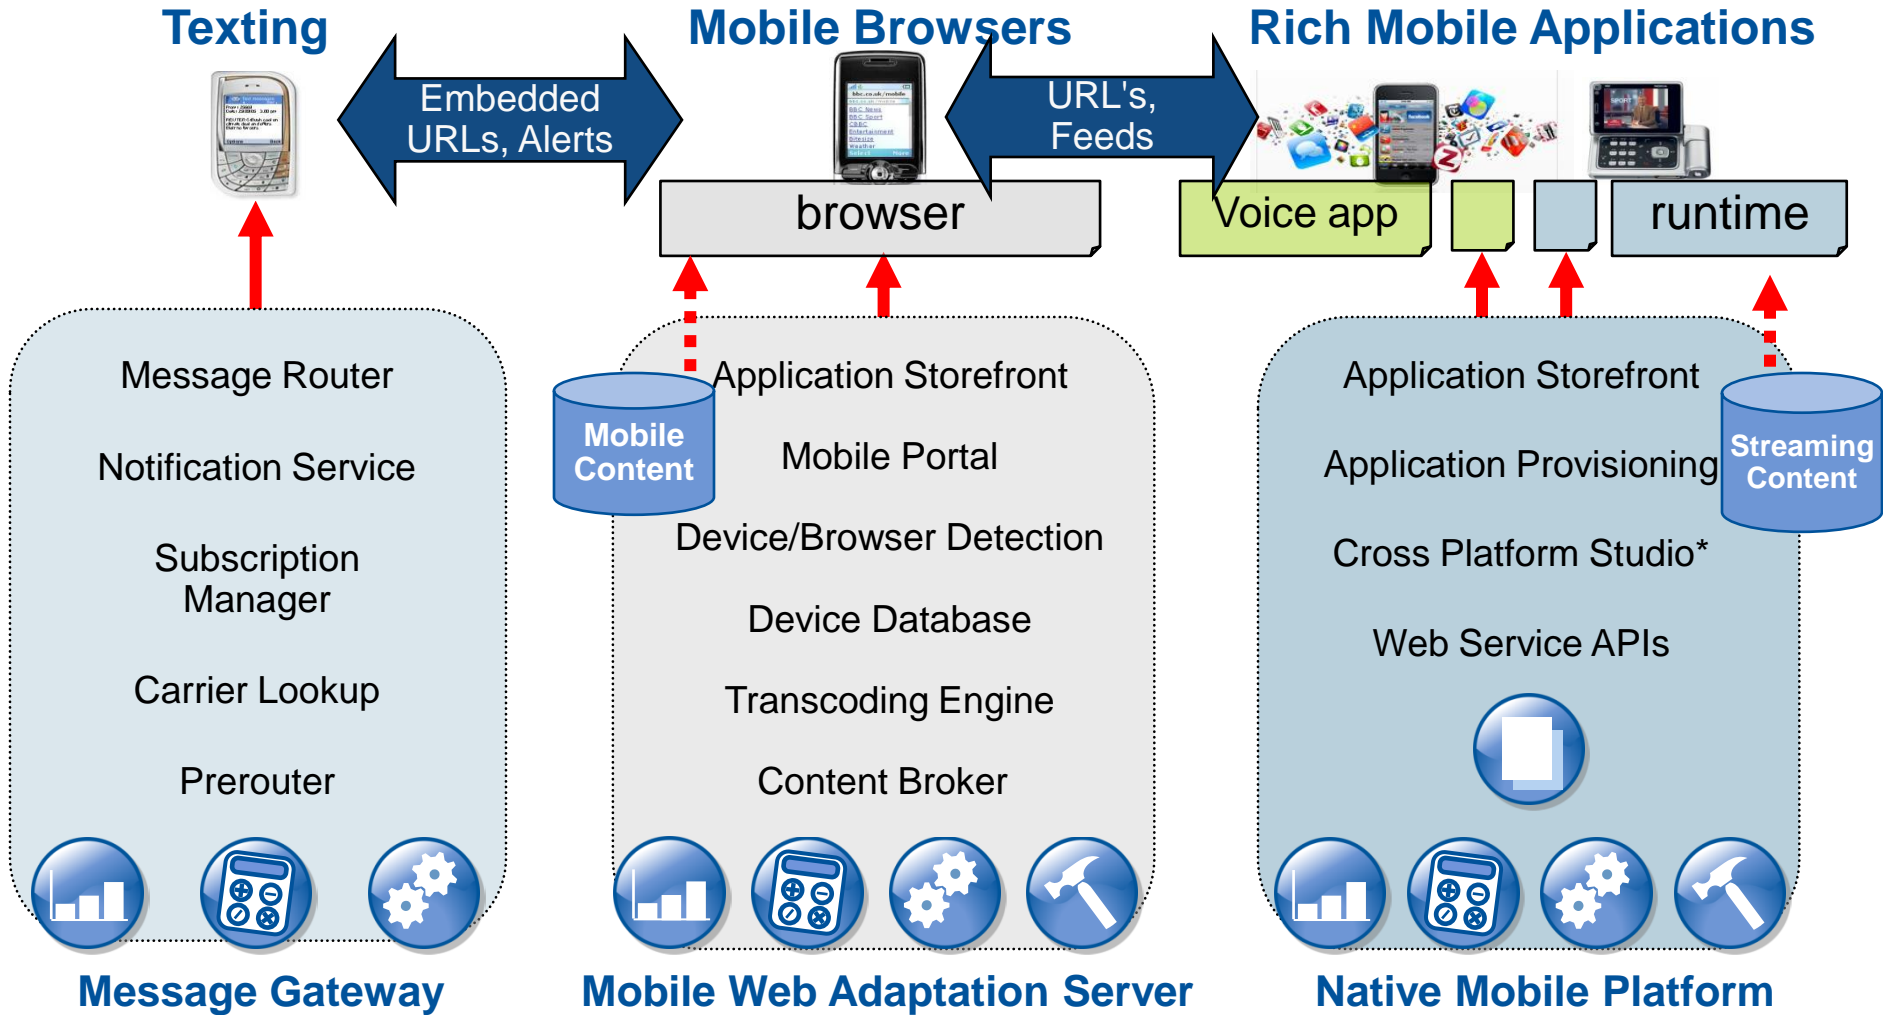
Texting

Mobile Browsers

Rich Mobile Applications

Embedded URLs, Alerts

URL's, Feeds

browser

Voice app

runtime

Message Router

Notification Service

Subscription Manager

Carrier Lookup

Prerouter

Mobile Content

Application Storefront

Mobile Portal

Device/Browser Detection

Device Database

Transcoding Engine

Content Broker

Application Storefront

Application Provisioning

Streaming Content

Cross Platform Studio*

Web Service APIs

Message Gateway

Mobile Web Adaptation Server

Native Mobile Platform